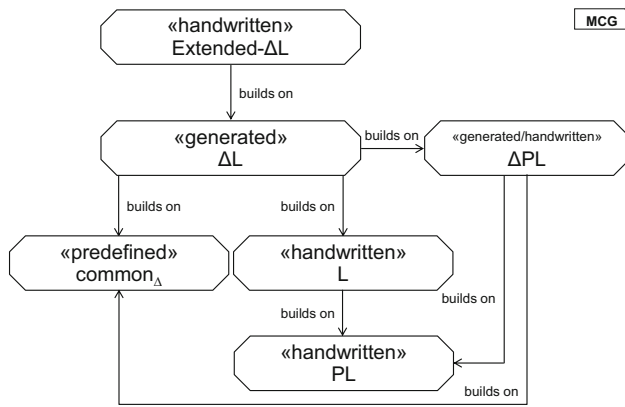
MCG

«handwritten»
Extended-ΔL

builds on

«generated»
ΔL

builds on

«generated/handwritten»
ΔPL

builds on

builds on

«predefined»
$common_{\Delta}$

«handwritten»
L

builds on

builds on

«handwritten»
PL

builds on